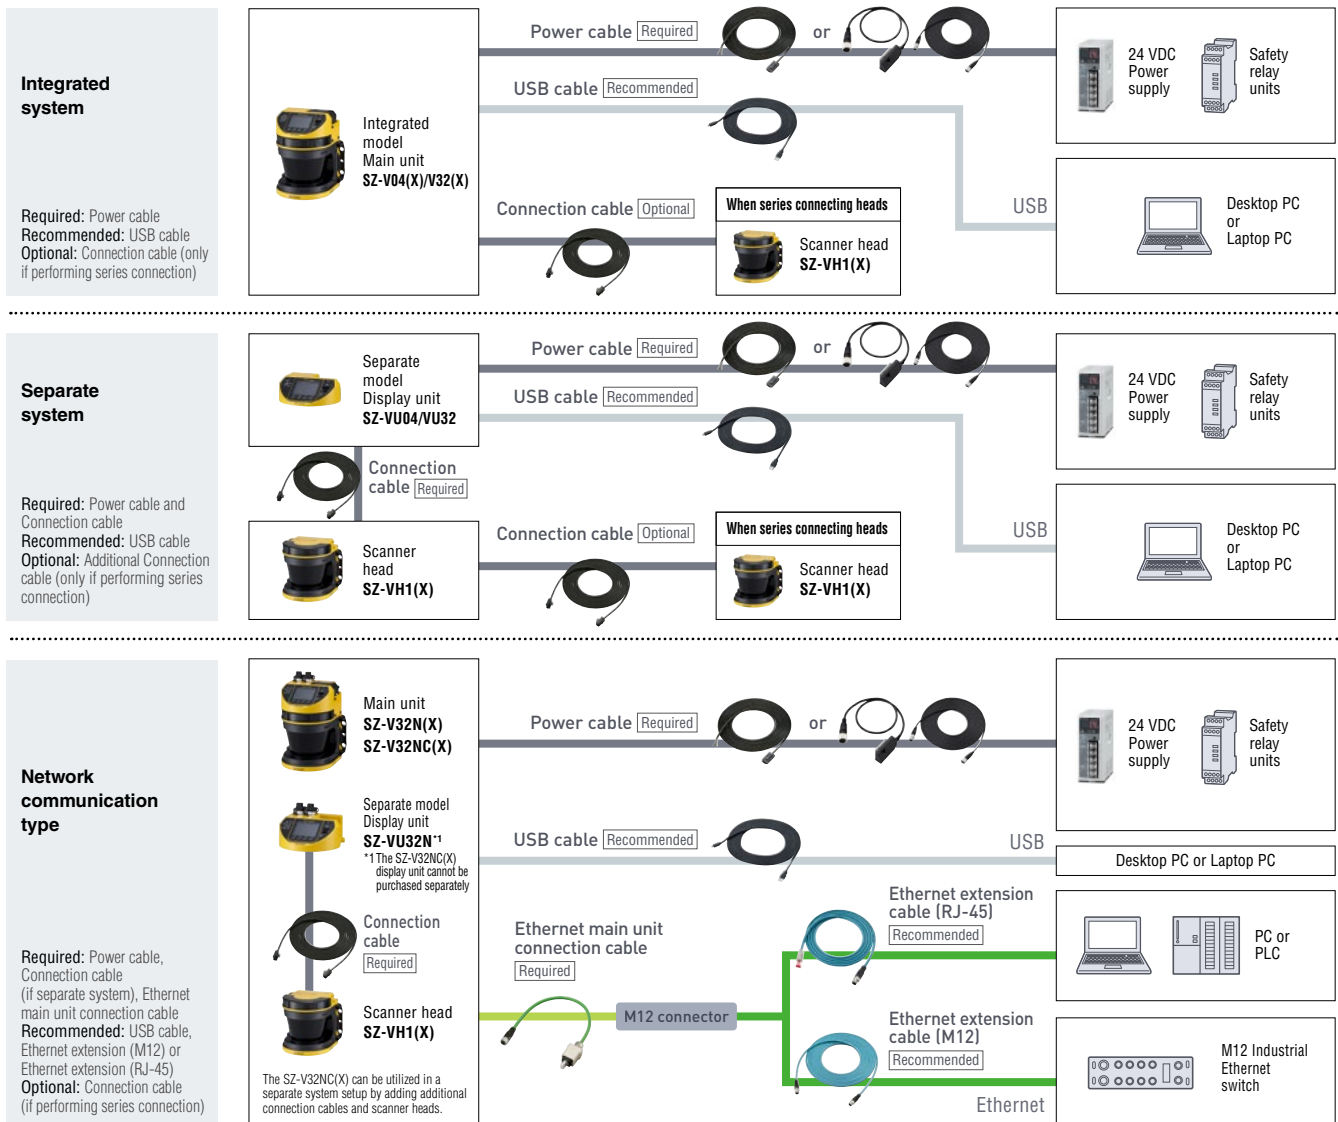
Integrated system

Required: Power cable
Recommended: USB cable
Optional: Connection cable (only if performing series connection)

Integrated model
Main unit
SZ-V04(X)/V32(X)

Power cable Required
or
USB cable Recommended
Connection cable Optional

When series connecting heads
Scanner head
SZ-VH1(X)

24 VDC Power supply
Safety relay units

USB

Desktop PC or Laptop PC

Separate system

Required: Power cable and Connection cable
Recommended: USB cable
Optional: Additional Connection cable (only if performing series connection)

Separate model
Display unit
SZ-VU04/VU32

Connection cable Required

Scanner head
SZ-VH1(X)

Power cable Required
or
USB cable Recommended
Connection cable Optional

When series connecting heads
Scanner head
SZ-VH1(X)

24 VDC Power supply
Safety relay units

USB

Desktop PC or Laptop PC

Network communication type

Required: Power cable, Connection cable (if separate system), Ethernet main unit connection cable
Recommended: USB cable, Ethernet extension (M12) or Ethernet extension (RJ-45)
Optional: Connection cable (if performing series connection)

Main unit
SZ-V32N(X)
SZ-V32NC(X)

Separate model
Display unit
SZ-VU32N*1
*1 The SZ-V32NC(X) display unit cannot be purchased separately

Connection cable
Required

Scanner head
SZ-VH1(X)

The SZ-V32NC(X) can be utilized in a separate system setup by adding additional connection cables and scanner heads.

Power cable Required
or
USB cable Recommended
USB

24 VDC Power supply
Safety relay units

Desktop PC or Laptop PC

Ethernet main unit connection cable
Required

M12 connector

Ethernet extension cable (RJ-45)
Recommended

Ethernet extension cable (M12)
Recommended

PC or PLC

M12 Industrial Ethernet switch

Ethernet